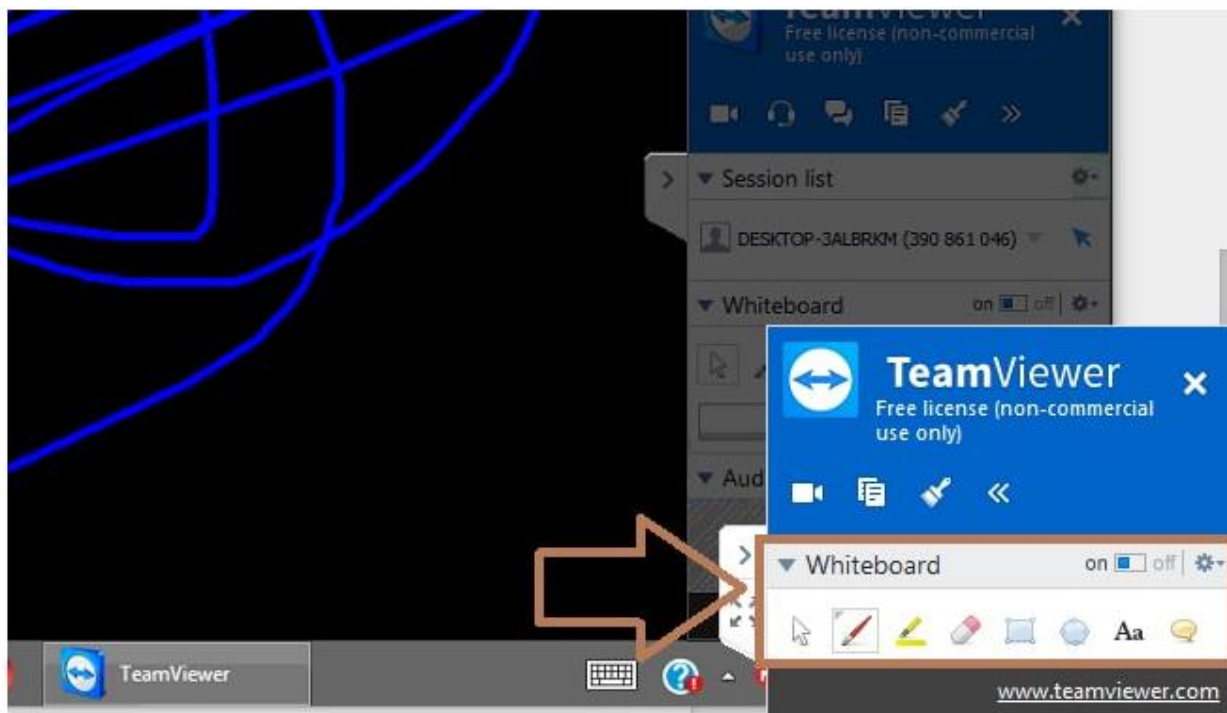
TeamViewer
Free license (non-commercial use only)

Session list

DESKTOP-3ALBRKM (390 861 046)

Whiteboard on off

Aud

TeamViewer
Free license (non-commercial use only)

Whiteboard on off

Aa

TeamViewer

www.teamviewer.com